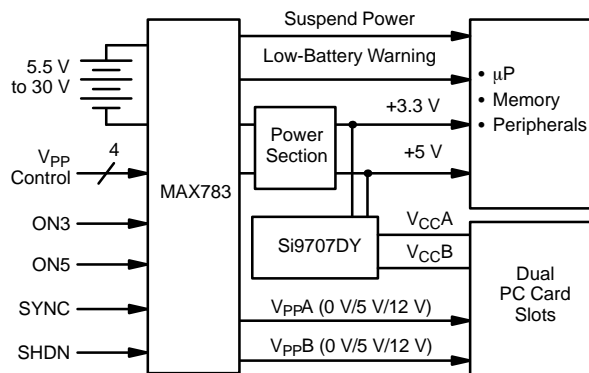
Suspend Power

Low-Battery Warning

5.5 V to 30 V

• μP
• Memory
• Peripherals

+3.3 V

Power Section

$V_{PP}$ Control

4

+5 V

MAX783

$V_{CC}A$

ON3

Si9707DY

$V_{CC}B$

ON5

Dual PC Card Slots

SYNC

$V_{PP}A$ (0 V/5 V/12 V)

SHDN

$V_{PP}B$ (0 V/5 V/12 V)